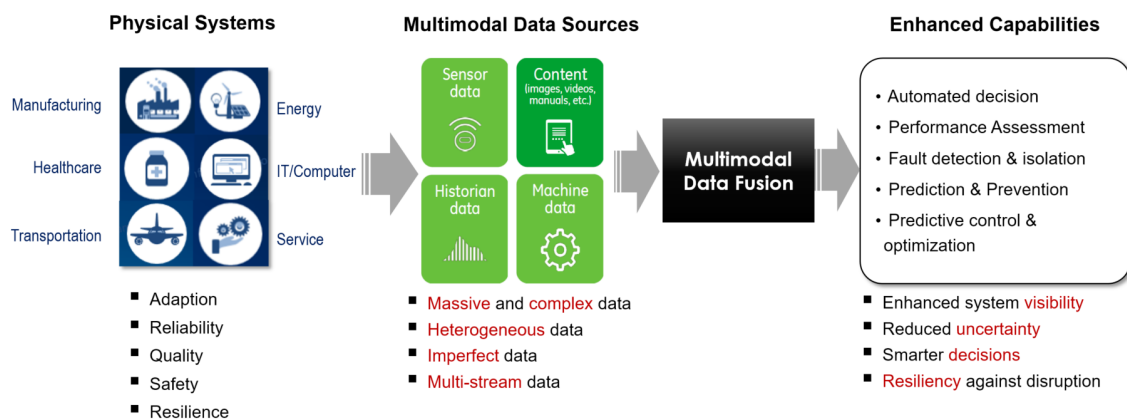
Physical Systems

Manufacturing

Energy

Healthcare

IT/Computer

Transportation

Service

- Adaption
- Reliability
- Quality
- Safety
- Resilience

Multimodal Data Sources

Sensor data

Content (images, videos, manuals, etc.)

Historian data

Machine data

- Massive and complex data
- Heterogeneous data
- Imperfect data
- Multi-stream data

Multimodal Data Fusion

Enhanced Capabilities

- Automated decision
- Performance Assessment
- Fault detection & isolation
- Prediction & Prevention
- Predictive control & optimization

- Enhanced system visibility
- Reduced uncertainty
- Smarter decisions
- Resiliency against disruption